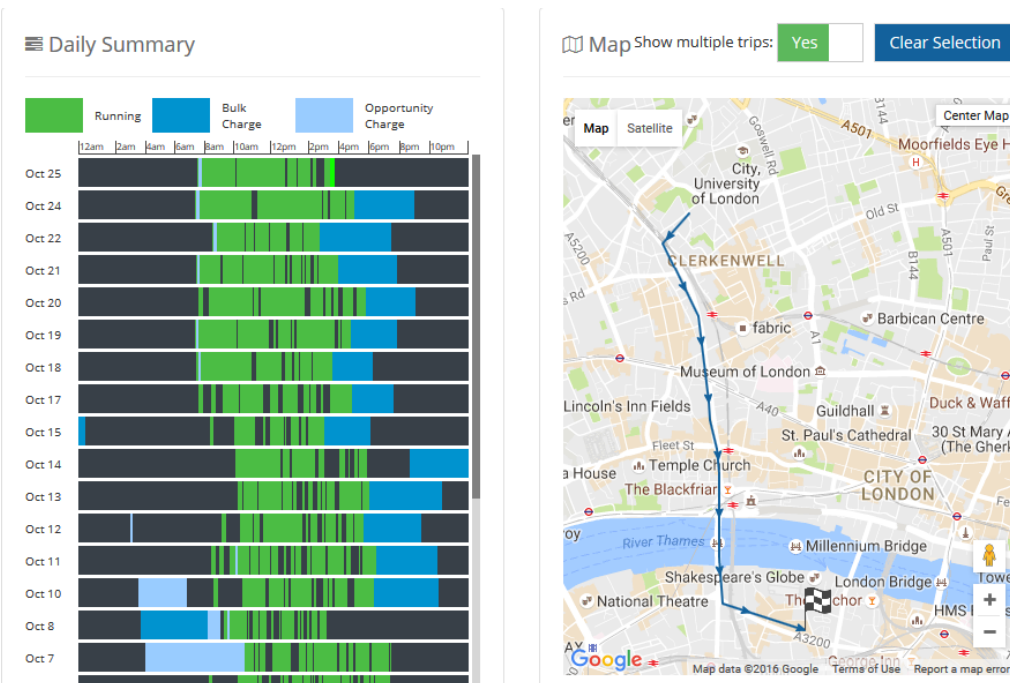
Daily Summary

Running Bulk Charge Opportunity Charge

12am 2am 4am 6am 8am 10am 12pm 2pm 4pm 6pm 8pm 10pm

Oct 25
Oct 24
Oct 22
Oct 21
Oct 20
Oct 19
Oct 18
Oct 17
Oct 15
Oct 14
Oct 13
Oct 12
Oct 11
Oct 10
Oct 8
Oct 7

Map Show multiple trips: Yes Clear Selection

Map Satellite Center Map

A501 Moorfields Eye H
Goswell Rd
City, University of London
B144
Old St
A5200
CLERKENWELL
Rd
B144
fabric
Barbican Centre
A1
Museum of London
Lincoln's Inn Fields
A40
Guildhall
Duck & Waff
St. Paul's Cathedral
30 St Mary A (The Gherk
Fleet St
a House
Temple Church
CITY OF LONDON
The Blackfriar
roy
River Thames
Millennium Bridge
Shakespeare's Globe
London Bridge
Towe
National Theatre
The chor
HMS
A3200
AX
Google
Map data ©2016 Google Terms of Use Report a map error